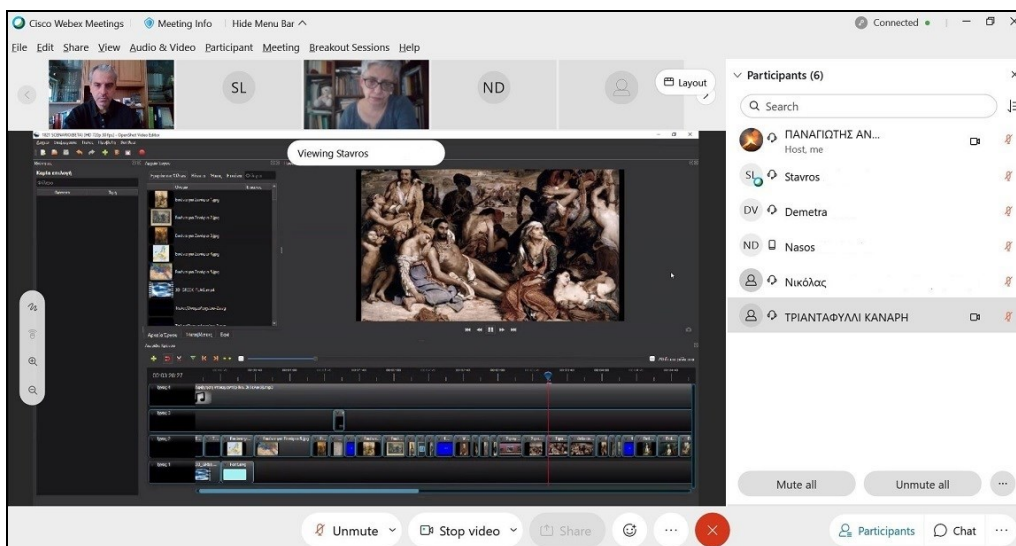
Cisco Webex Meetings | Meeting Info | Hide Menu Bar ^

Connected •

File Edit Share View Audio & Video Participant Meeting Breakout Sessions Help

SL

ND

Layout

Viewing Stavros

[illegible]

00:03:20:27

Participants (6)

Search

ΠΑΝΑΓΙΩΤΗΣ ΑΝ...
Host, me

Stavros

Demetra

Nasos

Νικόλας

ΤΡΙΑΝΤΑΦΥΛΛΙ ΚΑΝΑΡΗ

Mute all

Unmute all

Unmute

Stop video

Share

Participants

Chat